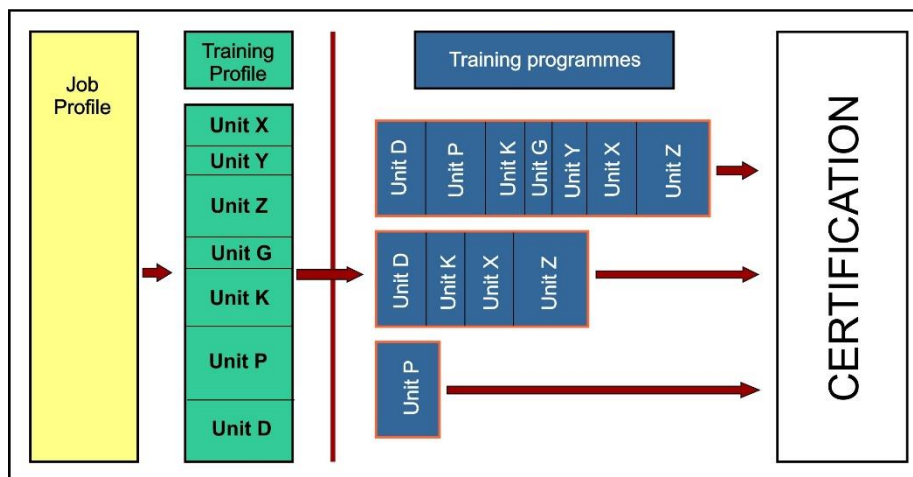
Job Profile

Training Profile

Unit X
Unit Y
Unit Z
Unit G
Unit K
Unit P
Unit D

Training programmes

Unit D
Unit P
Unit K
Unit G
Unit Y
Unit X
Unit Z

Unit D
Unit K
Unit X
Unit Z

Unit P

CERTIFICATION